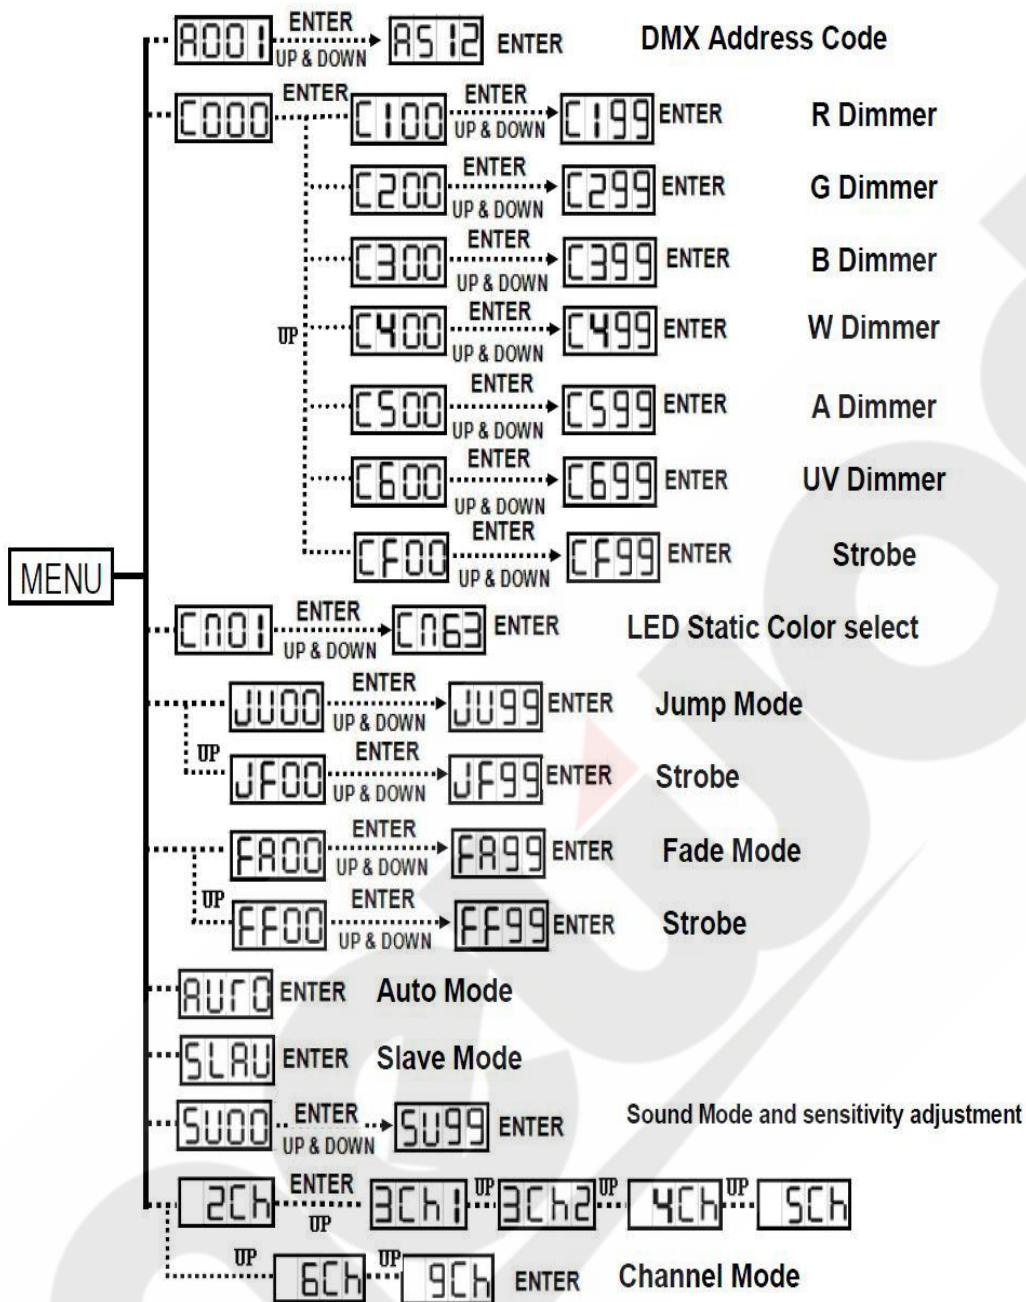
A001 ENTER UP & DOWN A512 ENTER DMX Address Code

C000 ENTER C100 ENTER UP & DOWN C199 ENTER R Dimmer

C200 ENTER UP & DOWN C299 ENTER G Dimmer

C300 ENTER UP & DOWN C399 ENTER B Dimmer

UP C400 ENTER UP & DOWN C499 ENTER W Dimmer

C500 ENTER UP & DOWN C599 ENTER A Dimmer

C600 ENTER UP & DOWN C699 ENTER UV Dimmer

CF00 ENTER UP & DOWN CF99 ENTER Strobe

MENU

CN01 ENTER UP & DOWN CN63 ENTER LED Static Color select

JU00 ENTER UP & DOWN JU99 ENTER Jump Mode

UP JF00 ENTER UP & DOWN JF99 ENTER Strobe

FA00 ENTER UP & DOWN FA99 ENTER Fade Mode

UP FF00 ENTER UP & DOWN FF99 ENTER Strobe

AUTO ENTER Auto Mode

SLAU ENTER Slave Mode

SU00 ENTER UP & DOWN SU99 ENTER Sound Mode and sensitivity adjustment

2Ch ENTER UP 3Ch1 UP 3Ch2 UP 4Ch UP 5Ch

UP 6Ch UP 9Ch ENTER Channel Mode